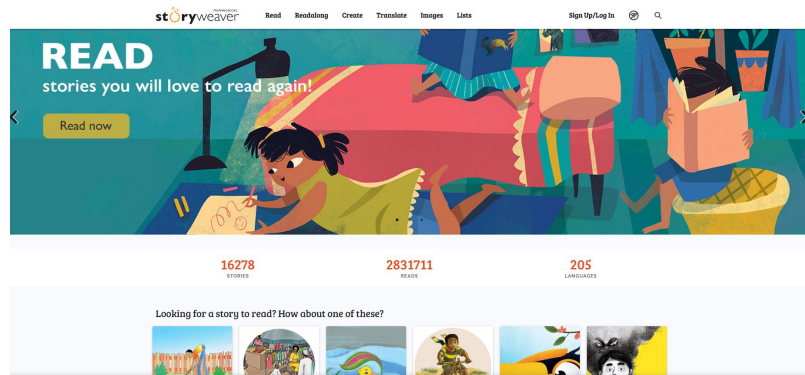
storyweaver

Read Readalong Create Translate Images Lists

Sign Up/Log In

READ

stories you will love to read again!

Read now

16278
STORIES

2831711
READS

205
LANGUAGES

Looking for a story to read? How about one of these?